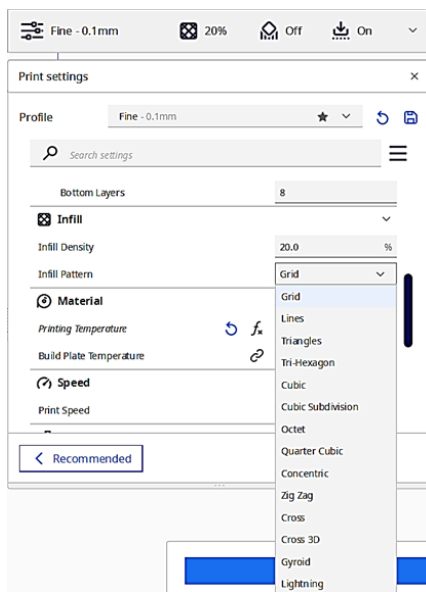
Fine - 0.1mm 20% Off On

Print settings ×

Profile Fine - 0.1mm

Search settings

Bottom Layers 8

Infill

Infill Density 20.0 %

Infill Pattern Grid

Material

Printing Temperature

Build Plate Temperature

Speed

Print Speed

Recommended

Grid
Lines
Triangles
Tri-Hexagon
Cubic
Cubic Subdivision
Octet
Quarter Cubic
Concentric
Zig Zag
Cross
Cross 3D
Gyroid
Lightning